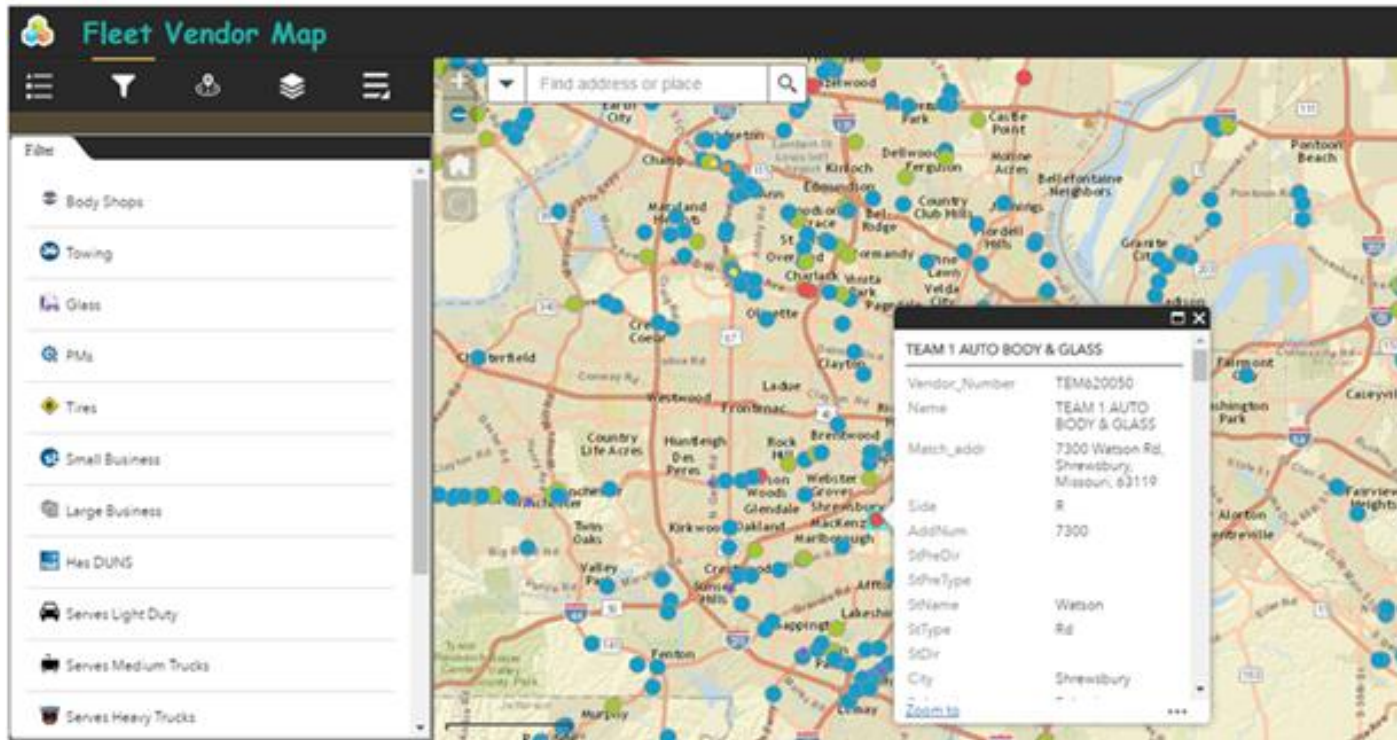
Fleet Vendor Map

Filter

Body Shops

Towing

Glass

PMs

Tires

Small Business

Large Business

Has DUNS

Serves Light Duty

Serves Medium Trucks

Serves Heavy Trucks

Find address or place

TEAM 1 AUTO BODY & GLASS

| | |
|---|---|
| Vendor_Number | TEM620050 |
| Name | TEAM 1 AUTO BODY & GLASS |
| Match_addr | 7300 Watson Rd, Shrewsbury, Missouri, 63119 |
| Side | R |
| AddNum | 7300 |
| StPreDir | |
| StPreType | |
| StName | Watson |
| StType | Rd |
| StDir | |
| City | Shrewsbury |

Zoom to

Earth City, Bridgeton, Champ, Kinloch, Ferguson, Dellwood, Florissant, Castle Point, Moline Acres, Bellefontaine Neighbors, Edmundson, Country Club Hills, Jennings, Pantoon Beach, Maryland Heights, Woodson Terrace, Bel-Ridge, Normandy, Pine Lawn, Jordell Hills, Granite City, St. Overland, Charlack, Vinita Park, Pagedale, Velda City, Madison, Creve Coeur, Olivette, Chesterfield, Clayton, Fairmont City, Ladue, Westwood, Frontenac, Brentwood, Washington Park, Caseyville, Country Life Acres, Huntleigh, Des Peres, Rock Hill, Webster Groves, Glendale, Shrewsbury, Manchester, Ballwin, Twin Oaks, Kirkwood, Oakland, Mackenzie, Marlborough, Alorton, Centreville, Fairview Heights, Valley Park, Crestwood, Sunset Hills, Affton, Lakeshire, Grantwood, Fenton, Murphy, Lemay, Conway Rd, Clayton Rd, Big Bend Rd